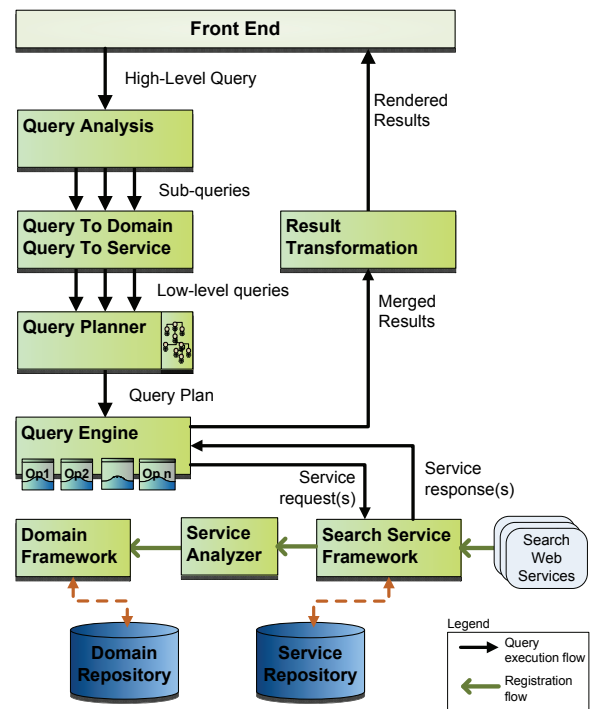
Front End

High-Level Query

Query Analysis

Sub-queries

Query To Domain
Query To Service

Low-level queries

Query Planner

Query Plan

Query Engine

Op1 Op2 Op n

Rendered Results

Result Transformation

Merged Results

Service request(s)

Service response(s)

Domain Framework

Service Analyzer

Search Service Framework

Search Web Services

Domain Repository

Service Repository

Legend
Query execution flow
Registration flow